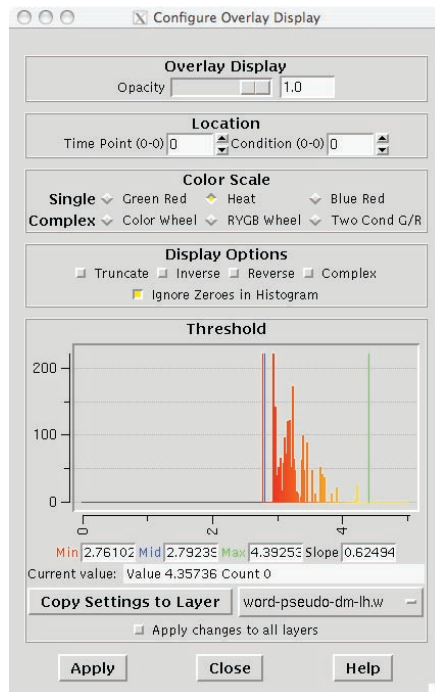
Configure Overlay Display

Overlay Display
Opacity 1.0

Location
Time Point (0-0) 0 Condition (0-0) 0

Color Scale
Single Green Red Heat Blue Red
Complex Color Wheel RYGB Wheel Two Cond G/R

Display Options
Truncate Inverse Reverse Complex
Ignore Zeroes in Histogram

Threshold
200
100
0
0
2
4

Min 2.76102 Mid 2.79239 Max 4.39253 Slope 0.62494
Current value: Value 4.35736 Count 0
Copy Settings to Layer word-pseudo-dm-lh.w
Apply changes to all layers

Apply Close Help